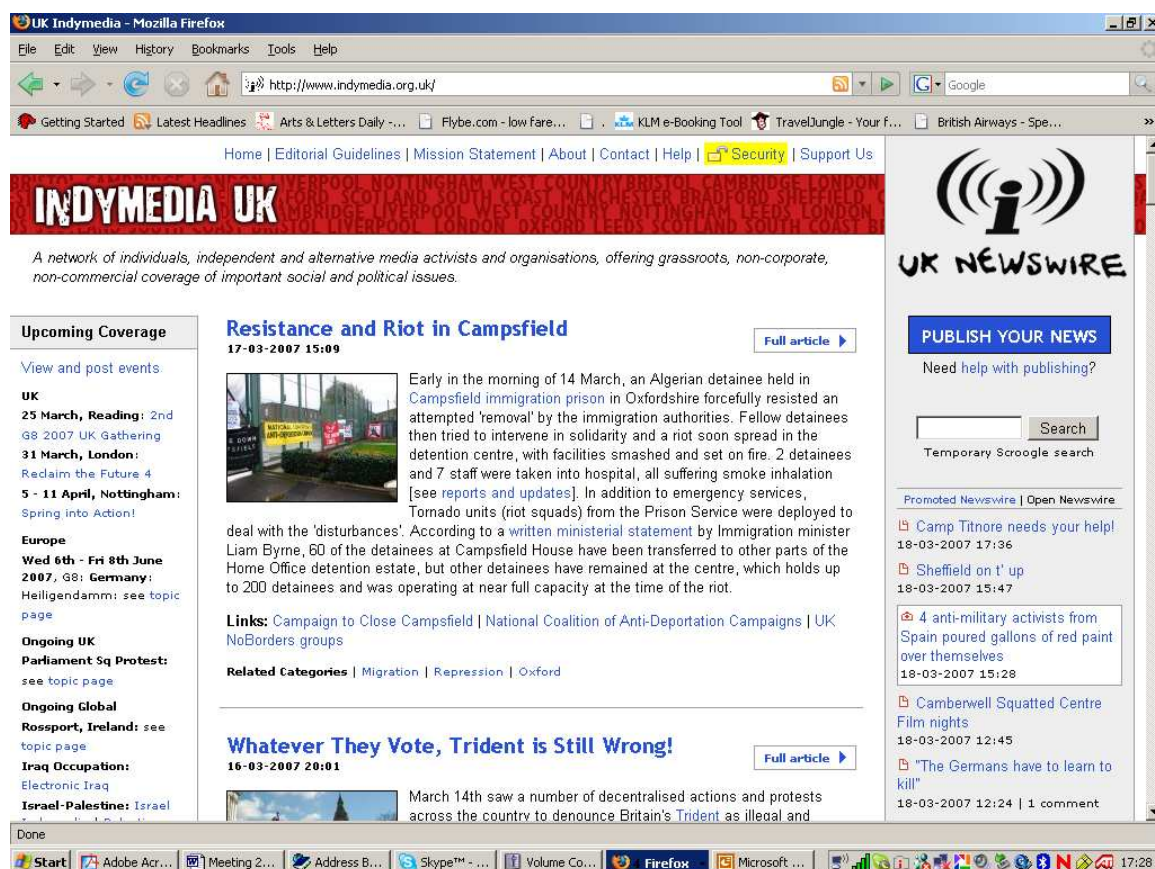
UK Indymedia - Mozilla Firefox

File Edit View History Bookmarks Tools Help

http://www.indymedia.org.uk/

Google

Getting Started | Latest Headlines | Arts & Letters Daily -... | Flybe.com - low fare... | KLM e-Booking Tool | TravelJungle - Your f... | British Airways - Spe...

Home | Editorial Guidelines | Mission Statement | About | Contact | Help | Security | Support Us

INDYMEDIA UK

LIVERPOOL NOTTINGHAM WEST COUNTRY BRISTOL CAMBRIDGE LONDON OXFORD SCOTLAND SOUTH COAST MANCHESTER BRADFORD SHEFFIELD CAMBRIDGE LIVERPOOL WEST COUNTRY NOTTINGHAM LEEDS LONDON BRISTOL LIVERPOOL LONDON OXFORD LEEDS SCOTLAND SOUTH COAST

A network of individuals, independent and alternative media activists and organisations, offering grassroots, non-corporate, non-commercial coverage of important social and political issues.

UK NEWSWIRE

Upcoming Coverage

View and post events

UK
25 March, Reading: 2nd G8 2007 UK Gathering
31 March, London: Reclaim the Future 4
5 - 11 April, Nottingham: Spring into Action!

Europe
Wed 6th - Fri 8th June 2007, G8: Germany: Heiligendamm: see topic page

Ongoing UK
Parliament Sq Protest: see topic page

Ongoing Global
Rossport, Ireland: see topic page
Iraq Occupation: Electronic Iraq
Israel-Palestine: Israel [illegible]

Resistance and Riot in Campsfield
17-03-2007 15:09

Full article

Early in the morning of 14 March, an Algerian detainee held in Campsfield immigration prison in Oxfordshire forcefully resisted an attempted 'removal' by the immigration authorities. Fellow detainees then tried to intervene in solidarity and a riot soon spread in the detention centre, with facilities smashed and set on fire. 2 detainees and 7 staff were taken into hospital, all suffering smoke inhalation [see reports and updates]. In addition to emergency services, Tornado units (riot squads) from the Prison Service were deployed to deal with the 'disturbances'. According to a written ministerial statement by Immigration minister Liam Byrne, 60 of the detainees at Campsfield House have been transferred to other parts of the Home Office detention estate, but other detainees have remained at the centre, which holds up to 200 detainees and was operating at near full capacity at the time of the riot.

Links: Campaign to Close Campsfield | National Coalition of Anti-Deportation Campaigns | UK NoBorders groups

Related Categories | Migration | Repression | Oxford

Whatever They Vote, Trident is Still Wrong!
16-03-2007 20:01

Full article

March 14th saw a number of decentralised actions and protests across the country to denounce Britain's Trident as illegal and

PUBLISH YOUR NEWS

Need help with publishing?

Search

Temporary Scroogle search

Promoted Newswire | Open Newswire

Camp Titnore needs your help!
18-03-2007 17:36

Sheffield on t' up
18-03-2007 15:47

4 anti-military activists from Spain poured gallons of red paint over themselves
18-03-2007 15:28

Camberwell Squatted Centre Film nights
18-03-2007 12:45

"The Germans have to learn to kill"
18-03-2007 12:24 | 1 comment

Done

Start | Adobe Acr... | Meeting 2... | Address B... | Skype™ - ... | Volume Co... | 4 Firefox | Microsoft ... | 17:28